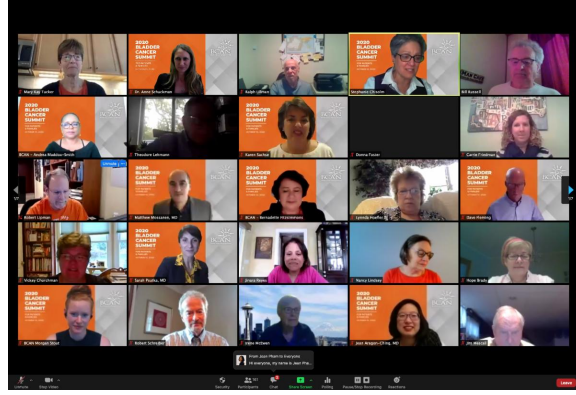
Mary Kay Tucker

2020 BLADDER CANCER SUMMIT

Dr. Anne Schuckman

Ralph Lillhus

2020 BLADDER CANCER SUMMIT

Stephanie Chisolm

Bill Russell

2020 BLADDER CANCER SUMMIT

BCAN - Andrea Maddox-Smith

Theodore Lehmann

2020 BLADDER CANCER SUMMIT

Karen Sachse

Donna Foster

Carrie Friedman

Robert Lipman

2020 BLADDER CANCER SUMMIT

Matthew Mossanen, MD

2020 BLADDER CANCER SUMMIT

BCAN - Bernadette Fitzsimmons

Lynnda Hoefler

2020 BLADDER CANCER SUMMIT

Dave Hanning

Vickey Churchman

2020 BLADDER CANCER SUMMIT

Sarah Psutka, MD

Grace Heine

Nancy Lindsay

Hope Brady

2020 BLADDER CANCER SUMMIT

BCAN Morgan Stout

Robert Schrader

Ellen McEwen

2020 BLADDER CANCER SUMMIT

Jean Hoffman-Censits, MD

Jim Marcel

From Jean Pham to Everyone:
Hi everyone, my name is Jean Pha...

Unmute

Stop Video

Security

Participants 101

Chat

Share Screen

Polling

Pause/Stop Recording

Reactions

Leave

1/7

1/7